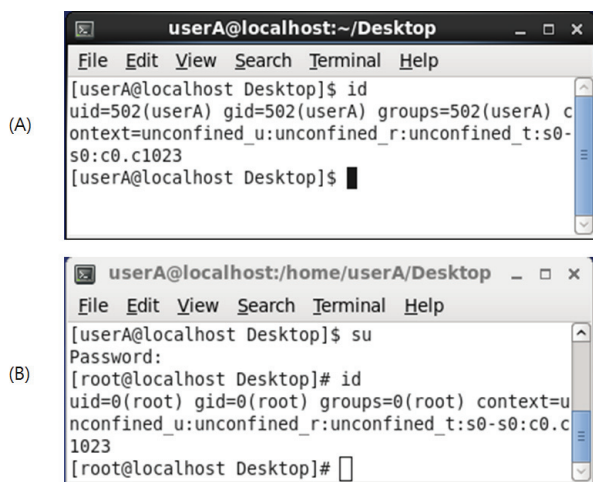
(A)

userA@localhost:~/Desktop

File Edit View Search Terminal Help

[userA@localhost Desktop]$ id
uid=502(userA) gid=502(userA) groups=502(userA) context=unconfined_u:unconfined_r:unconfined_t:s0-s0:c0.c1023
[userA@localhost Desktop]$

(B)

userA@localhost:/home/userA/Desktop

File Edit View Search Terminal Help

[userA@localhost Desktop]$ su
Password:
[root@localhost Desktop]# id
uid=0(root) gid=0(root) groups=0(root) context=unconfined_u:unconfined_r:unconfined_t:s0-s0:c0.c1023
[root@localhost Desktop]#